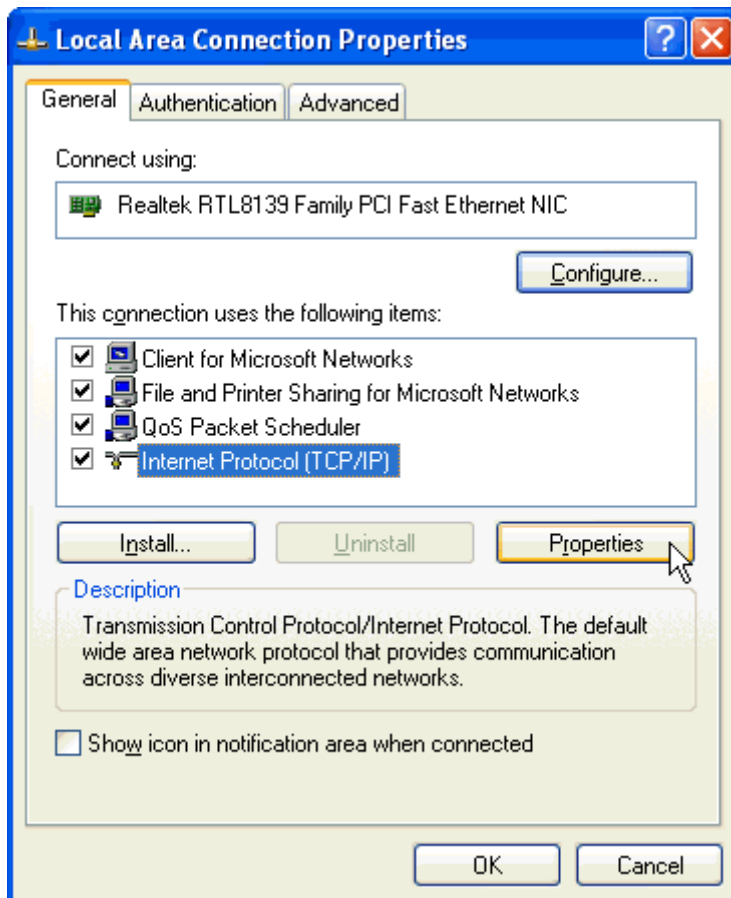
Local Area Connection Properties

?

General | Authentication | Advanced

Connect using:

Realtek RTL8139 Family PCI Fast Ethernet NIC

Configure...

This connection uses the following items:

Client for Microsoft Networks
File and Printer Sharing for Microsoft Networks
QoS Packet Scheduler
Internet Protocol (TCP/IP)

Install... | Uninstall | Properties

Description

Transmission Control Protocol/Internet Protocol. The default wide area network protocol that provides communication across diverse interconnected networks.

Show icon in notification area when connected

OK | Cancel